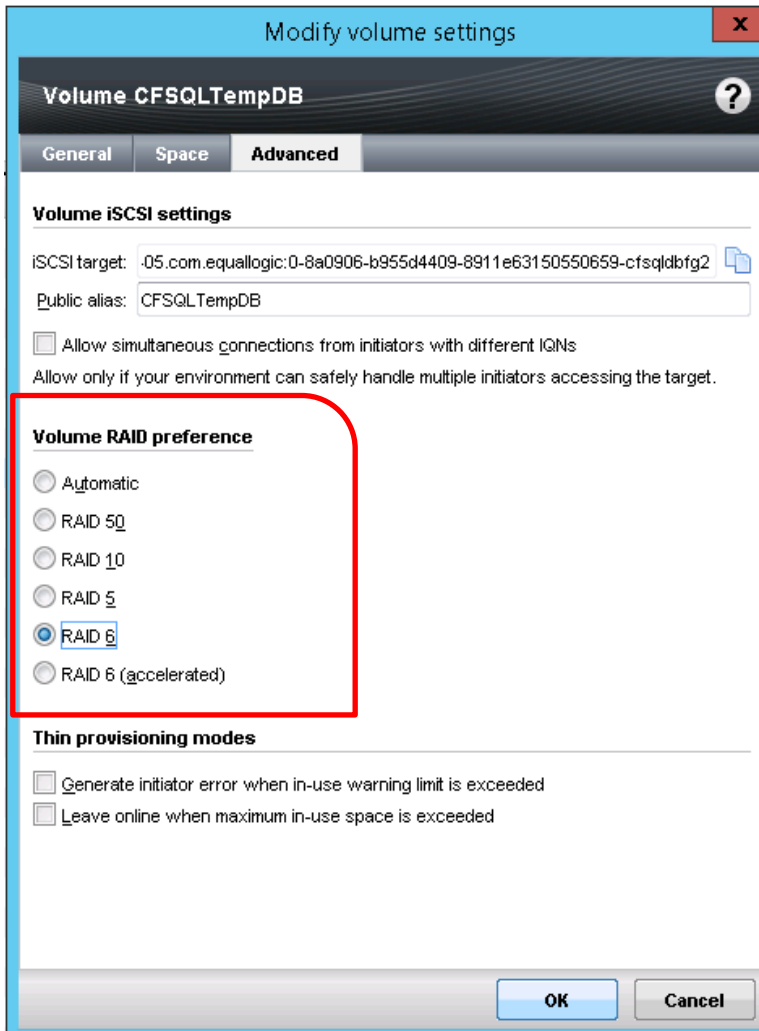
Modify volume settings

x

Volume CFSQLTempDB

?

General

Space

Advanced

Volume iSCSI settings

iSCSI target: -05.com.equallogic:0-8a0906-b955d4409-8911e63150550659-cfsqldbfg2

Public alias: CFSQLTempDB

Allow simultaneous connections from initiators with different IQNs

Allow only if your environment can safely handle multiple initiators accessing the target.

Volume RAID preference

Automatic

RAID 50

RAID 10

RAID 5

RAID 6

RAID 6 (accelerated)

Thin provisioning modes

Generate initiator error when in-use warning limit is exceeded

Leave online when maximum in-use space is exceeded

OK

Cancel